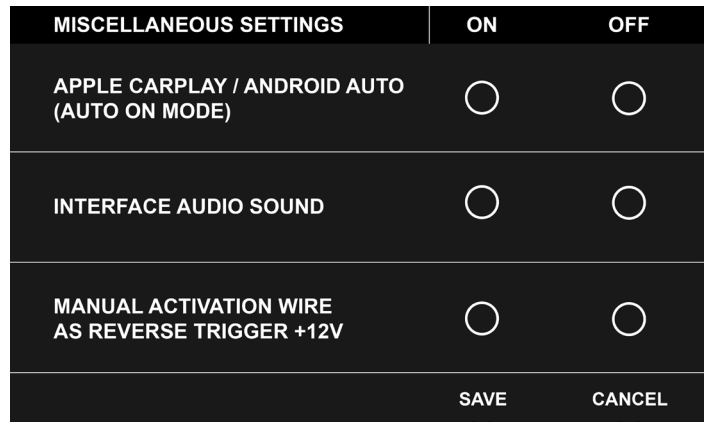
| MISCELLANEOUS SETTINGS | ON | OFF |
|---|---|---|
| APPLE CARPLAY / ANDROID AUTO (AUTO ON MODE) | ◯ | ◯ |
| INTERFACE AUDIO SOUND | ◯ | ◯ |
| MANUAL ACTIVATION WIRE AS REVERSE TRIGGER +12V | ◯ | ◯ |
| | SAVE | CANCEL |